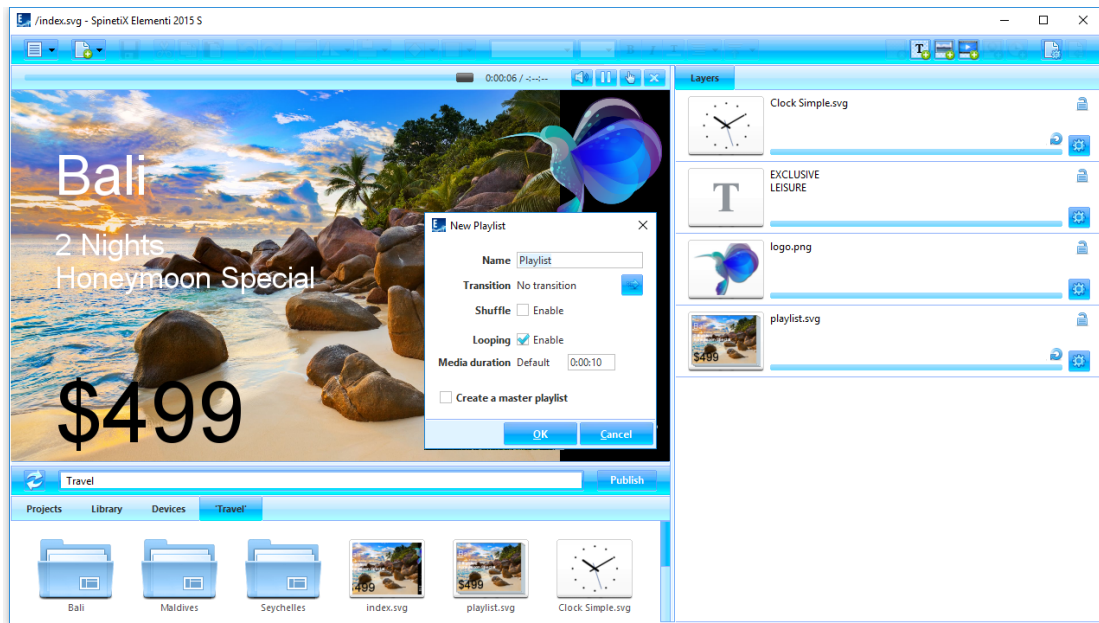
/index.svg - SpinetiX Elementi 2015 S

0:00:06 / -:--:--

Bali

2 Nights
Honeymoon Special

$499

New Playlist

Name Playlist
Transition No transition
Shuffle Enable
Looping Enable
Media duration Default 0:00:10
Create a master playlist
OK Cancel

Layers

Clock Simple.svg

EXCLUSIVE
LEISURE

logo.png

playlist.svg

Travel

Publish

Projects Library Devices 'Travel'

Bali Maldives Seychelles index.svg playlist.svg Clock Simple.svg